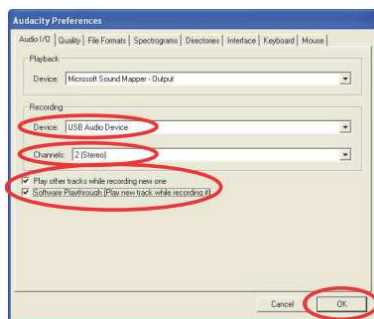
Audacity Preferences

Audio I/O | Quality | File Formats | Spectrograms | Directories | Interface | Keyboard | Mouse

Playback

Device: Microsoft Sound Mapper - Output

Recording

Device: USB Audio Device

Channels: 2 (Stereo)

Play other tracks while recording new one

Software Playthrough (Play new track while recording it)

Cancel

OK